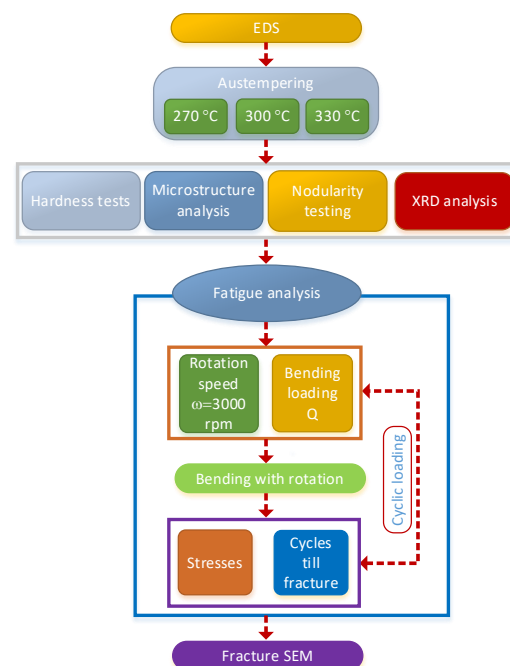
EDS

Austempering

270 °C

300 °C

330 °C

Hardness tests

Microstructure analysis

Nodularity testing

XRD analysis

Fatigue analysis

Rotation speed ω=3000 rpm

Bending loading Q

Cyclic loading

Bending with rotation

Stresses

Cycles till fracture

Fracture SEM